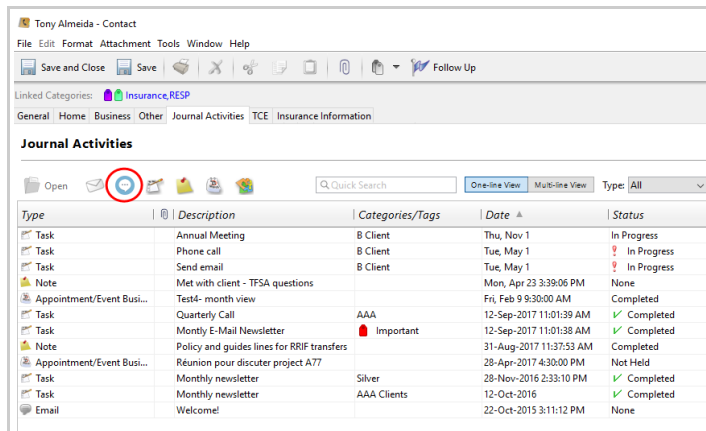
Tony Almeida - Contact

File Edit Format Attachment Tools Window Help

Save and Close Save Follow Up

Linked Categories: Insurance,RESP

General Home Business Other Journal Activities TCE Insurance Information

Journal Activities

Open

Quick Search

One-line View Multi-line View Type: All

| Type | | Description | Categories/Tags | Date | Status |
|---|---|---|---|---|---|
| Task | | Annual Meeting | B Client | Thu, Nov 1 | In Progress |
| Task | | Phone call | B Client | Tue, May 1 | In Progress |
| Task | | Send email | B Client | Tue, May 1 | In Progress |
| Note | | Met with client - TFSA questions | | Mon, Apr 23 3:39:06 PM | None |
| Appointment/Event Busi... | | Test4- month view | | Fri, Feb 9 9:30:00 AM | Completed |
| Task | | Quarterly Call | AAA | 12-Sep-2017 11:01:39 AM | Completed |
| Task | | Montly E-Mail Newsletter | Important | 12-Sep-2017 11:01:38 AM | Completed |
| Note | | Policy and guides lines for RRIF transfers | | 31-Aug-2017 11:37:53 AM | Completed |
| Appointment/Event Busi... | | Réunion pour discuter project A77 | | 28-Apr-2017 4:30:00 PM | Not Held |
| Task | | Monthly newsletter | Silver | 28-Nov-2016 2:33:10 PM | Completed |
| Task | | Monthly newsletter | AAA Clients | 12-Oct-2016 | Completed |
| Email | | Welcome! | | 22-Oct-2015 3:11:12 PM | None |